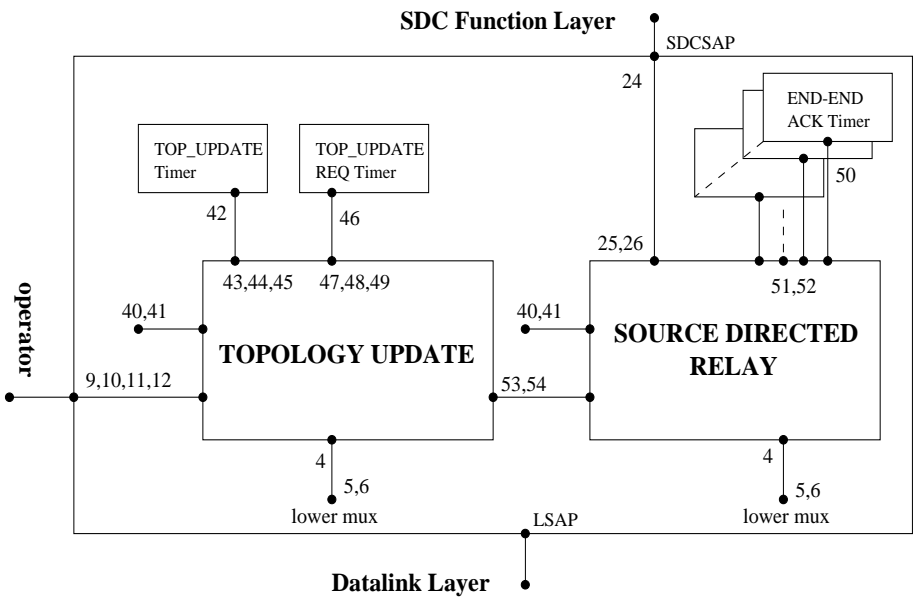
SDC Function Layer

SDCSAP

24

END-END
ACK Timer

50

TOP_UPDATE
Timer

42

TOP_UPDATE
REQ Timer

46

25,26

51,52

43,44,45

47,48,49

operator

40,41

TOPOLOGY UPDATE

40,41

SOURCE DIRECTED RELAY

9,10,11,12

53,54

4

5,6

lower mux

4

5,6

lower mux

LSAP

Datalink Layer